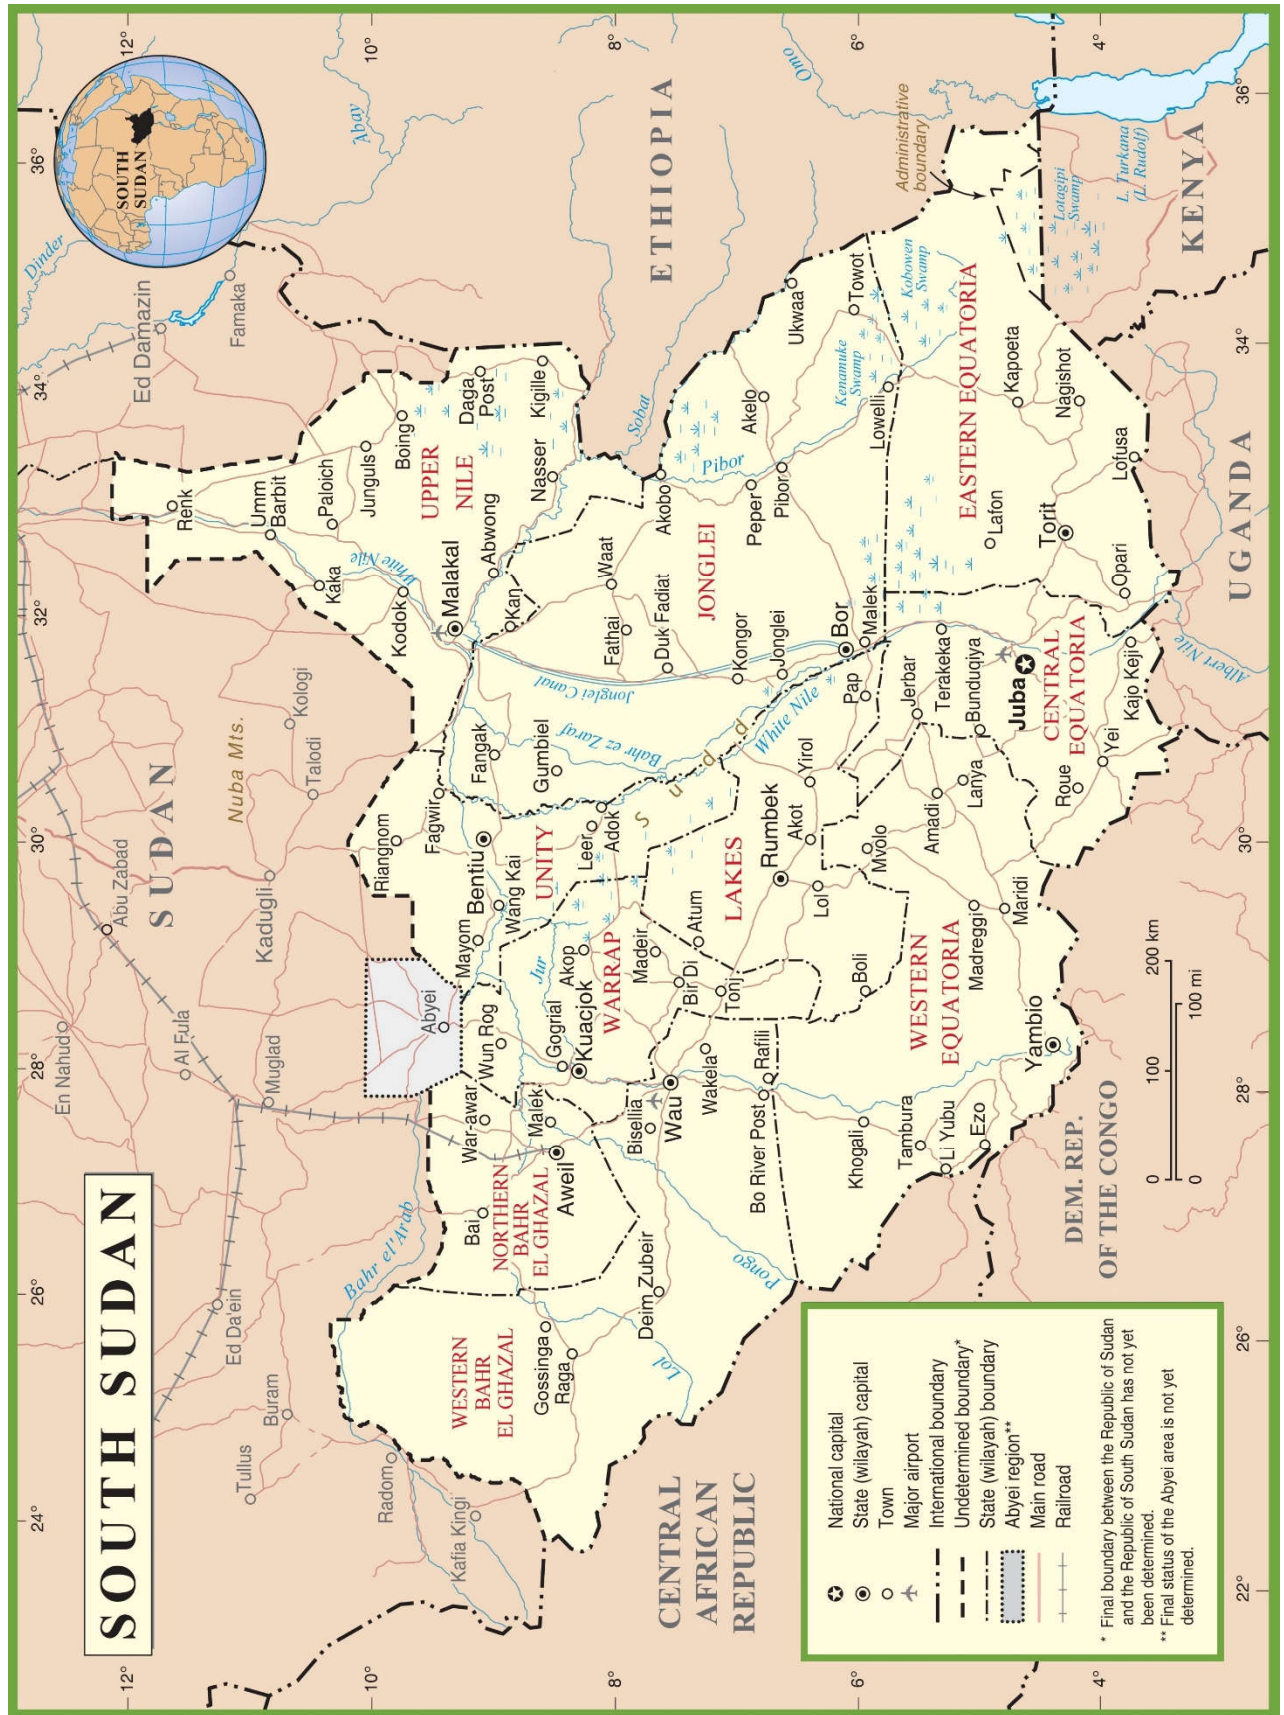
SOUTH SUDAN

SOUTH SUDAN

ETHIOPIA

KENYA

UGANDA

SUDAN

DEM. REP. OF THE CONGO

CENTRAL AFRICAN REPUBLIC

UPPER NILE

JONGLEI

EASTERN EQUATORIA

CENTRAL EQUATORIA

WESTERN EQUATORIA

LAKES

UNITY

WARRAP

NORTHERN BAHR EL GHAZAL

WESTERN BAHR EL GHAZAL

Renk, Umm Barbit, Paloich, Jungulsi, Boing, Daga Post, Kigille, Nasser, Abwong, Malakal, Kaka, Kodok, Kan, Waat, Akobo, Fathai, Duk Fadiat, Kongor, Jonglei, Bor, Malek, Pap, Jerbar, Terakeka, Bunduqiya, Juba, Kajo Keji, Yei, Roue, Lanya, Amadi, Mvolo, Yirol, Akot, Rumbek, Lol, Maridi, Madreggi, Yambio, Boli, Atum, Tonj, Bir Di, Madeir, Akop, Kuacjok, Gogrial, Adok, Leer, Gumbiel, Fangak, Fagwir, Bentiu, Wang Kai, Mayom, Riangnom, Abyei, Wun Rog, War-awar, Malek, Aweil, Bai, Bisellia, Wau, Wakela, Rafili, Bo River Post, Khogali, Tambura, Li Yubu, Ezo, Deim Zubeir, Gossinga, Raga, Pibor, Peper, Akelo, Ukwaa, Towot, Lowelli, Kapoeta, Nagishot, Lofusa, Torit, Lafon, Opari

Ed Damazin, Famaka, Dinder, Abay, Omo, Sobat, Pibor, White Nile, Jonglei Canal, Bahr ez Zaraf, Jur, Bahr el'Arab, Pongo, Lol, Albert Nile, Kenamuke Swamp, Kobowen Swamp, Lotagipi Swamp, L. Turkana (L. Rudolf), Administrative boundary, Sudd

Nuba Mts., Kologi, Talodi, Kadugli, Abu Zabad, Al Fula, En Nahud, Muglad, Ed Da'ein, Buram, Tullus, Radom, Kafia Kingi

12°, 10°, 8°, 6°, 4°, 36°, 34°, 32°, 30°, 28°, 26°, 24°, 22°

0 100 200 km
0 100 mi

National capital
State (wilayah) capital
Town
Major airport
International boundary
Undetermined boundary*
State (wilayah) boundary
Abyei region**
Main road
Railroad

* Final boundary between the Republic of Sudan and the Republic of South Sudan has not yet been determined.
** Final status of the Abyei area is not yet determined.